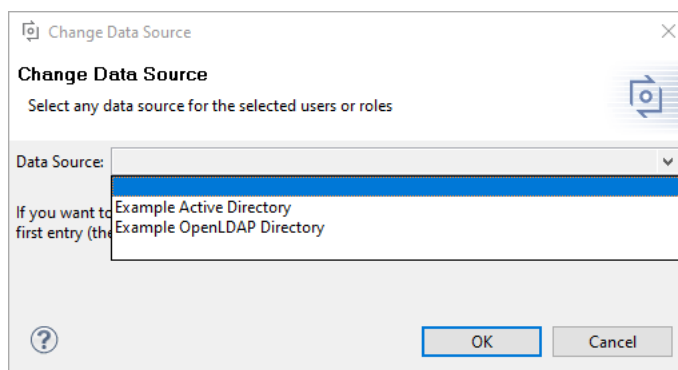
Change Data Source

Change Data Source

Select any data source for the selected users or roles

Data Source:

Example Active Directory
Example OpenLDAP Directory

If you want to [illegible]
first entry (the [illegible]

?

OK

Cancel